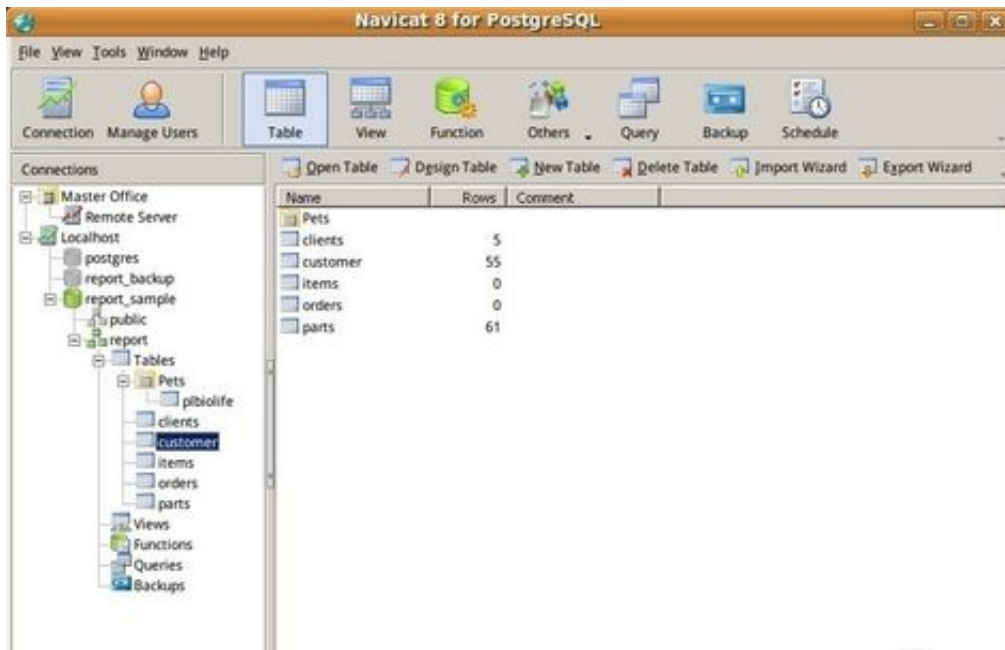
Navicat 8 for PostgreSQL

File View Tools Window Help

Connection Manage Users Table View Function Others Query Backup Schedule

Connections

Master Office
Remote Server
Localhost
postgres
report_backup
report_sample
public
report
Tables
Pets
plbiolife
clients
customer
items
orders
parts
Views
Functions
Queries
Backups

Open Table Design Table New Table Delete Table Import Wizard Export Wizard

| Name | Rows | Comment |
|---|---|---|
| Pets | | |
| clients | 5 | |
| customer | 55 | |
| items | 0 | |
| orders | 0 | |
| parts | 61 | |